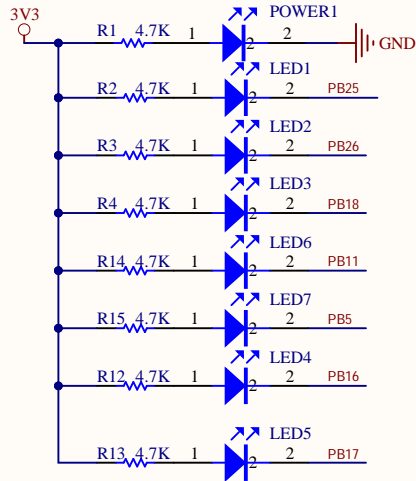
3V3

R1 4.7K 1 POWER1 2 2 GND

R2 4.7K 1 LED1 2 2 PB25

R3 4.7K 1 LED2 2 2 PB26

R4 4.7K 1 LED3 2 2 PB18

R14 4.7K 1 LED6 2 2 PB11

R15 4.7K 1 LED7 2 2 PB5

R12 4.7K 1 LED4 2 2 PB16

R13 4.7K 1 LED5 2 2 PB17